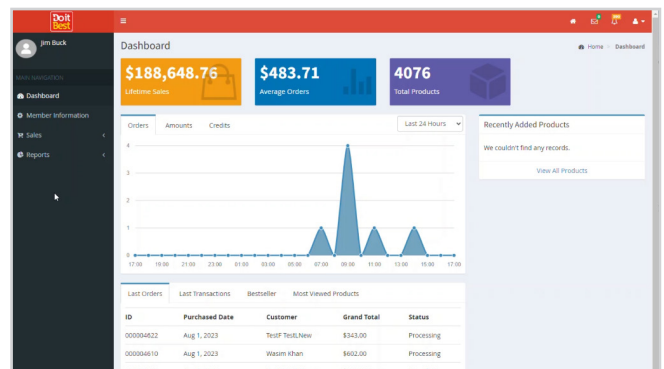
Do it Best

Jim Buck

MAIN NAVIGATION

Dashboard

Member Information

Sales

Reports

Dashboard

Home > Dashboard

$188,648.76
Lifetime Sales

$483.71
Average Orders

4076
Total Products

Orders Amounts Credits

Last 24 Hours

4
3
2
1
0

17:00 19:00 21:00 23:00 01:00 03:00 05:00 07:00 09:00 11:00 13:00 15:00 17:00

Recently Added Products

We couldn't find any records.

View All Products

Last Orders Last Transactions Bestseller Most Viewed Products

| ID | Purchased Date | Customer | Grand Total | Status |
|---|---|---|---|---|
| 000004622 | Aug 1, 2023 | TestF TestLNew | $343.00 | Processing |
| 000004610 | Aug 1, 2023 | Wasim Khan | $602.00 | Processing |